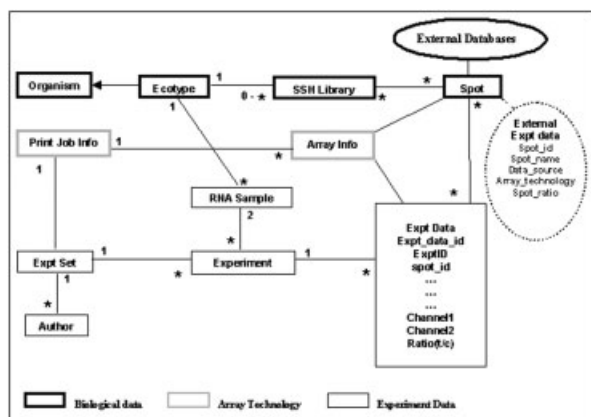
External Databases

Organism

Ecotype

1

0 - *

SSH Library

*

*

Spot

*

External
Expt data
Spot_id
Spot_name
Data_source
Array_technology
Spot_ratio

Print Job Info

1

*

Array Info

1

1

RNA Sample

2

*

*

Expt Set

1

*

Experiment

1

*

Expt Data
Expt_data_id
ExptID
spot_id
...
...
...
Channel1
Channel2
Ratio(t/c)

1

*

Author

Biological data

Array Technology

Experiment Data